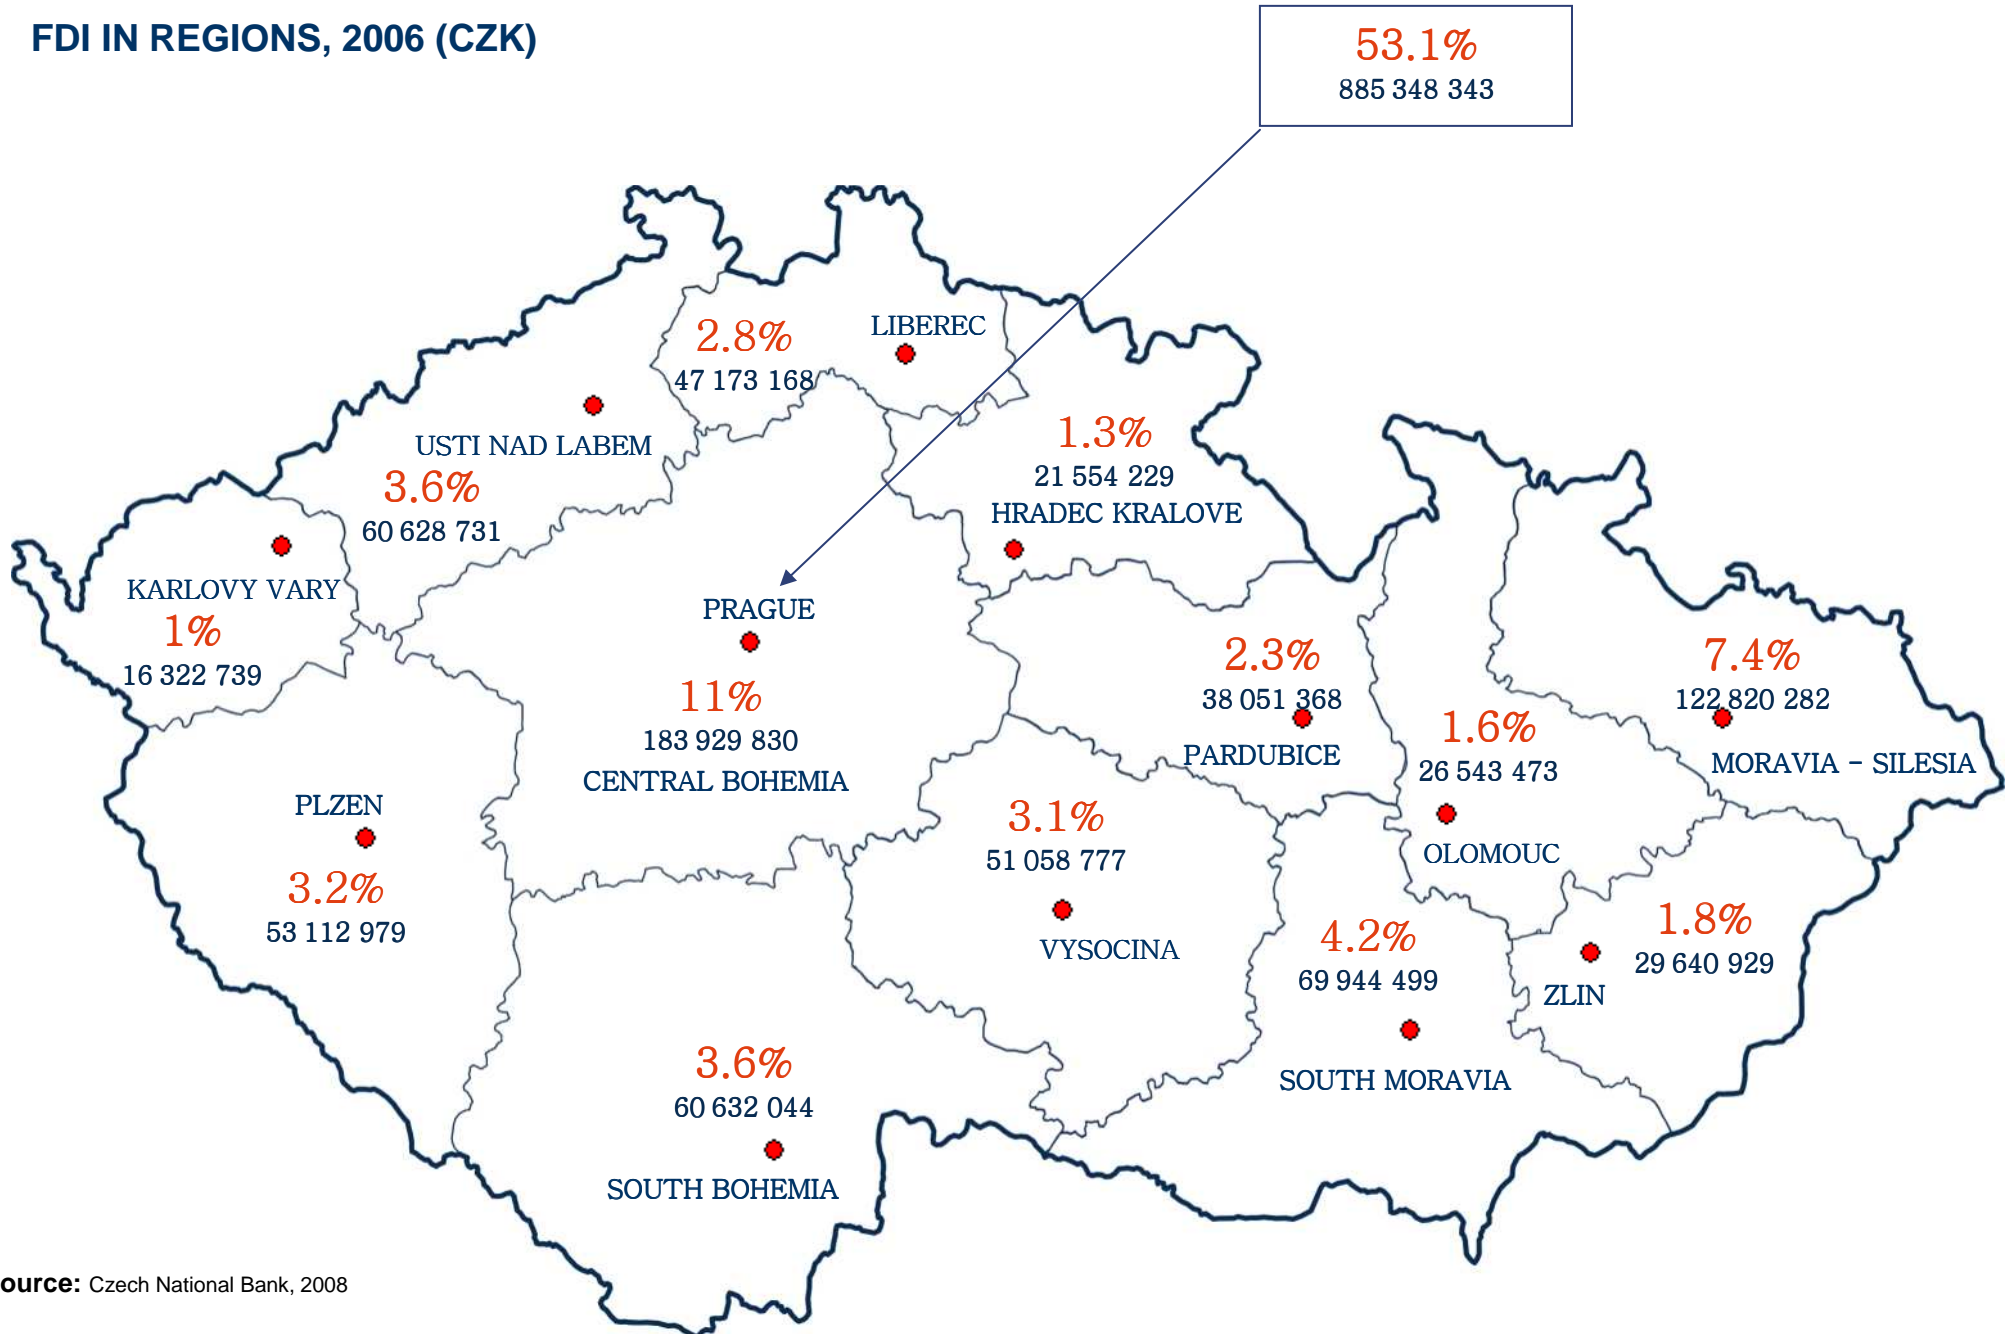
FDI IN REGIONS, 2006 (CZK)

53.1%
885 348 343

2.8%
47 173 168

LIBEREC

USTI NAD LABEM
3.6%
60 628 731

1.3%
21 554 229
HRADEC KRALOVE

KARLOVY VARY
1%
16 322 739

PRAGUE

11%
183 929 830
CENTRAL BOHEMIA

2.3%
38 051 368
PARDUBICE

1.6%
26 543 473
OLOMOUC

7.4%
122 820 282
MORAVIA – SILESIA

PLZEN
3.2%
53 112 979

3.1%
51 058 777
VYSOCINA

4.2%
69 944 499
SOUTH MORAVIA

1.8%
29 640 929
ZLIN

3.6%
60 632 044
SOUTH BOHEMIA

ource: Czech National Bank, 2008